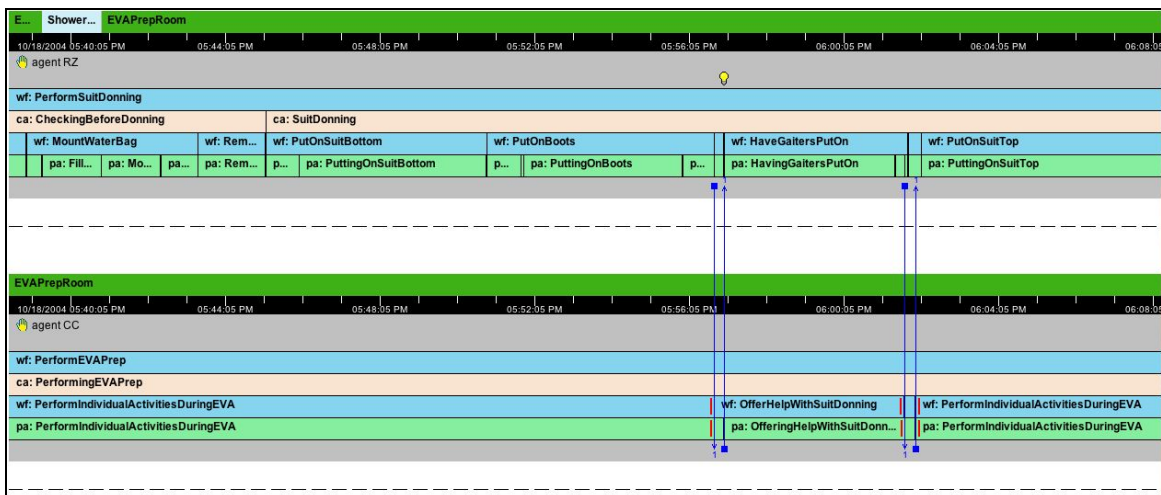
E... Shower... EVAPrepRoom

10/18/2004 05:40:05 PM 05:44:05 PM 05:48:05 PM 05:52:05 PM 05:56:05 PM 06:00:05 PM 06:04:05 PM 06:08:0

agent RZ

wf: PerformSuitDonning

ca: CheckingBeforeDonning

ca: SuitDonning

wf: MountWaterBag

wf: Rem...

wf: PutOnSuitBottom

wf: PutOnBoots

wf: HaveGaitersPutOn

wf: PutOnSuitTop

pa: Fill... pa: Mo... pa... pa: Rem... p... pa: PuttingOnSuitBottom p... pa: PuttingOnBoots p... pa: HavingGaitersPutOn pa: PuttingOnSuitTop

1

1

EVAPrepRoom

10/18/2004 05:40:05 PM 05:44:05 PM 05:48:05 PM 05:52:05 PM 05:56:05 PM 06:00:05 PM 06:04:05 PM 06:08:0

agent CC

wf: PerformEVAPrep

ca: PerformingEVAPrep

wf: PerformIndividualActivitiesDuringEVA

wf: OfferHelpWithSuitDonning

wf: PerformIndividualActivitiesDuringEVA

pa: PerformIndividualActivitiesDuringEVA

pa: OfferingHelpWithSuitDonn...

pa: PerformIndividualActivitiesDuringEVA

1

1